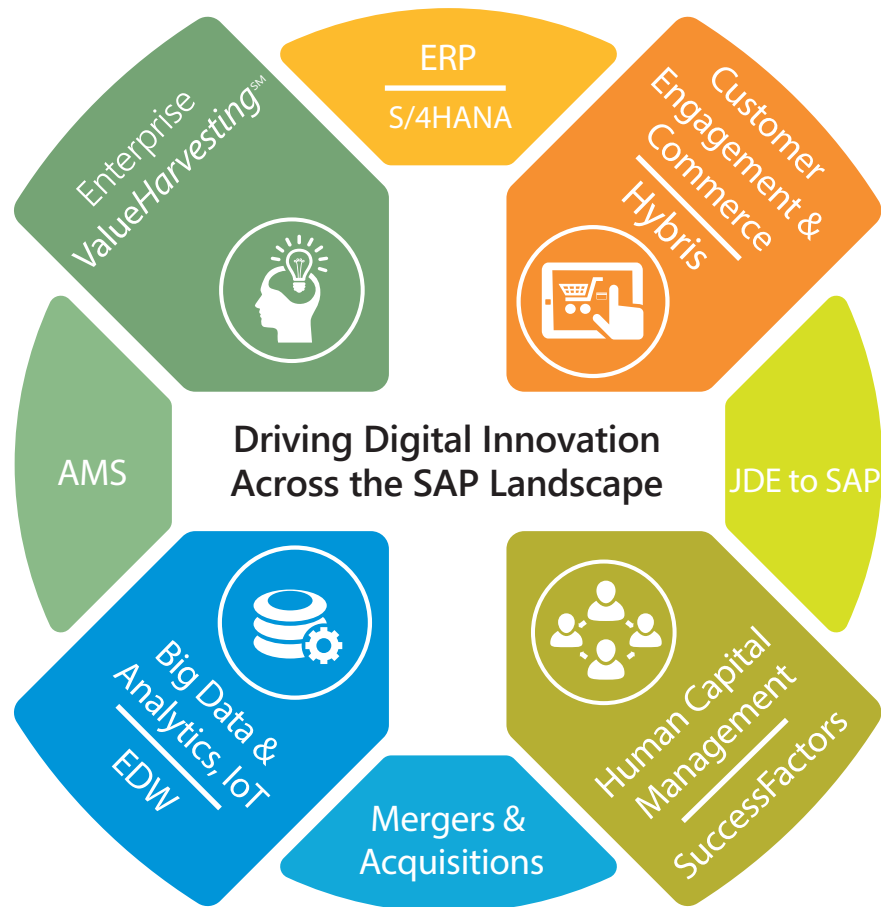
ERP
S/4HANA

Customer Engagement & Commerce
Hybris

Enterprise ValueHarvesting℠

AMS

Driving Digital Innovation Across the SAP Landscape

JDE to SAP

Big Data & Analytics, IoT
EDW

Mergers & Acquisitions

Human Capital Management
SuccessFactors